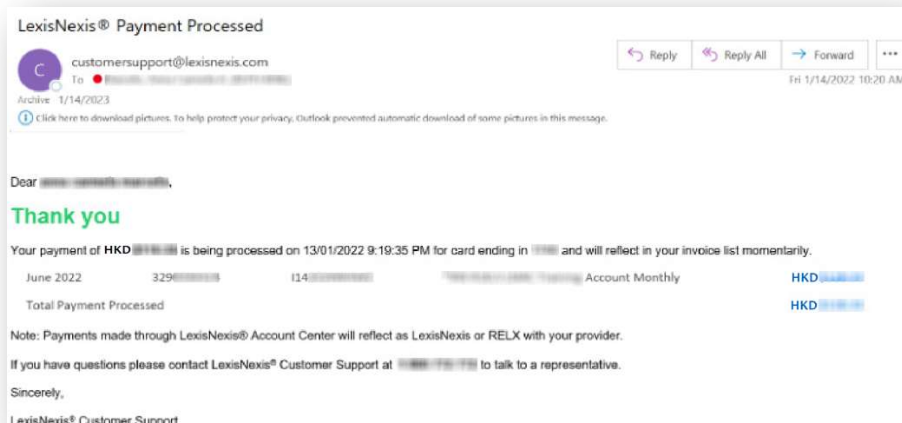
LexisNexis® Payment Processed

C

customersupport@lexisnexis.com

To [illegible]

Reply | Reply All | Forward | ···

Fri 1/14/2022 10:20 AM

Archive 1/14/2023

Click here to download pictures. To help protect your privacy, Outlook prevented automatic download of some pictures in this message.

Dear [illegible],

Thank you

Your payment of HKD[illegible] is being processed on 13/01/2022 9:19:35 PM for card ending in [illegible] and will reflect in your invoice list momentarily.

| June 2022 | 329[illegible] | I14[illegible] | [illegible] Account Monthly | HKD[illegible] |
|---|---|---|---|---|
| Total Payment Processed | | | | HKD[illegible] |

Note: Payments made through LexisNexis® Account Center will reflect as LexisNexis or RELX with your provider.

If you have questions please contact LexisNexis® Customer Support at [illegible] to talk to a representative.

Sincerely,

LexisNexis® Customer Support